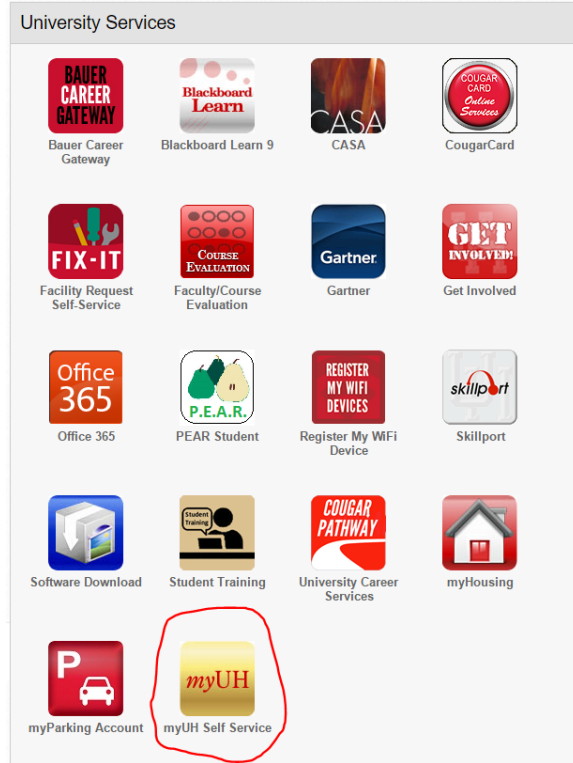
University Services

BAUER CAREER GATEWAY
Bauer Career Gateway

Blackboard Learn
Blackboard Learn 9

CASA
CASA

COUGAR CARD Online Services
CougarCard

FIX-IT
Facility Request Self-Service

COURSE EVALUATION
Faculty/Course Evaluation

Gartner
Gartner

GET INVOLVED!
Get Involved

Office 365
Office 365

P.E.A.R.
PEAR Student

REGISTER MY WIFI DEVICES
Register My WiFi Device

skillport
Skillport

Software Download

Student Training
Student Training

COUGAR PATHWAY
University Career Services

myHousing

P
myParking Account

myUH
myUH Self Service